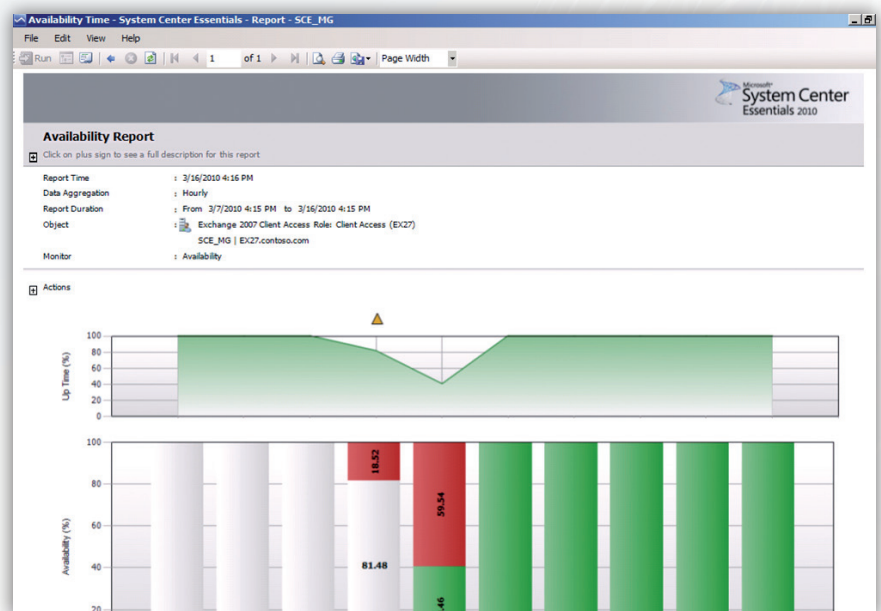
Availability Time - System Center Essentials - Report - SCE_MG

File Edit View Help

Run 1 of 1 Page Width

Microsoft System Center Essentials 2010

Availability Report

Click on plus sign to see a full description for this report

Report Time : 3/16/2010 4:16 PM
Data Aggregation : Hourly
Report Duration : From 3/7/2010 4:15 PM to 3/16/2010 4:15 PM
Object : Exchange 2007 Client Access Role: Client Access (EX27)
SCE_MG | EX27.contoso.com
Monitor : Availability

Actions

Up Time (%)
100
80
60
40
20
0

Availability (%)
100
80
60
40
20

18.52
81.48
59.54
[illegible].46